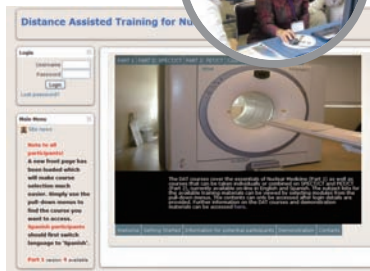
Distance Assisted Training for Nu

Login
Username
Password
Login
Lost password?

Main Menu
Site news

Note to all participants!
A new front page has been loaded which will make course selection much easier. Simply use the pull-down menus to find the course you want to access.
Spanish participants should first switch language to 'Spanish'.

Part 1 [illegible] available

PART 1 | PART 2: SPECT/CT | PART 3: PET/CT

The DAT courses cover the essentials of Nuclear Medicine (Part 1) as well as courses that can be taken individually or combined on SPECT/CT and PET/CT (Part 2), currently available on-line in English and Spanish. The subject lists for the available training materials can be viewed by selecting modules from the pull-down menus. The contents can only be accessed after login details are provided. Further information on the DAT courses and demonstration materials can be accessed here.

Welcome | Getting Started | Information for potential participants | Demonstration | Contacts